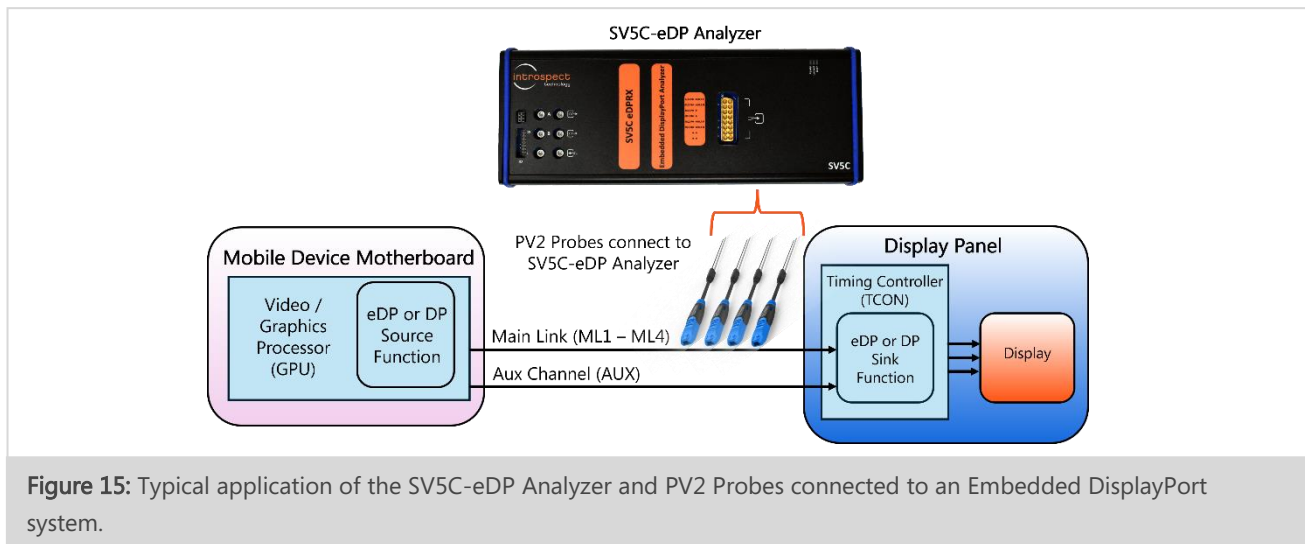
SV5C-eDP Analyzer

introspect technology

SV5C eDPRX

Embedded DisplayPort Analyzer

SV5C

PV2 Probes connect to SV5C-eDP Analyzer

Mobile Device Motherboard

Video / Graphics Processor (GPU)

eDP or DP Source Function

Main Link (ML1 – ML4)

Aux Channel (AUX)

Display Panel

Timing Controller (TCON)

eDP or DP Sink Function

Display

Figure 15: Typical application of the SV5C-eDP Analyzer and PV2 Probes connected to an Embedded DisplayPort system.